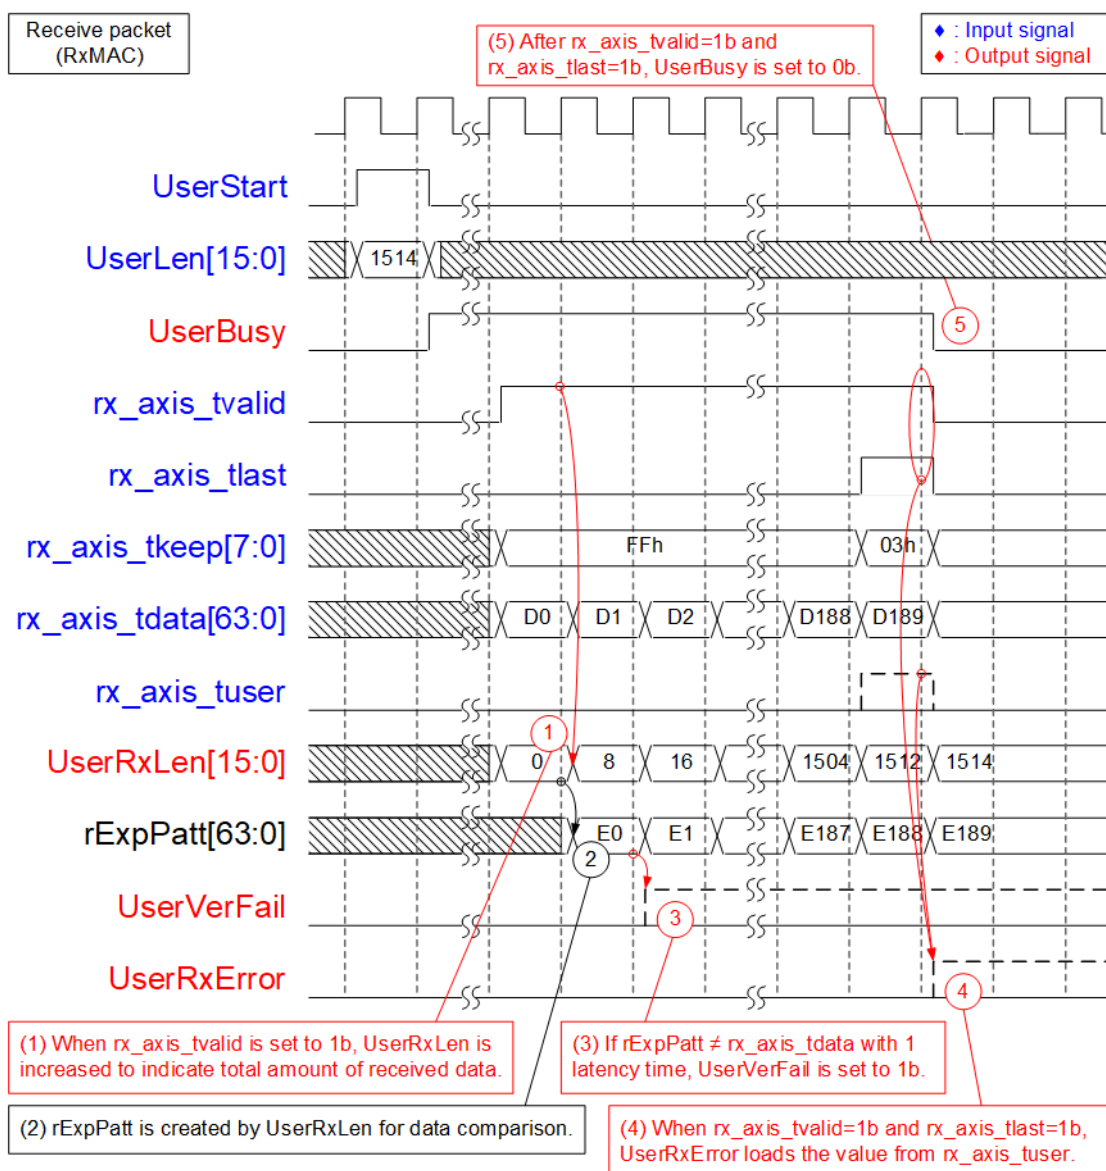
Receive packet (RxMAC)

(5) After rx_axis_tvalid=1b and rx_axis_tlast=1b, UserBusy is set to 0b.

♦ : Input signal
♦ : Output signal

UserStart

UserLen[15:0]

1514

UserBusy

5

rx_axis_tvalid

rx_axis_tlast

rx_axis_tkeep[7:0]

FFh

03h

rx_axis_tdata[63:0]

D0

D1

D2

D188

D189

rx_axis_tuser

1

UserRxLen[15:0]

0

8

16

1504

1512

1514

rExpPatt[63:0]

E0

E1

E187

E188

E189

2

UserVerFail

3

UserRxError

4

(1) When rx_axis_tvalid is set to 1b, UserRxLen is increased to indicate total amount of received data.

(3) If rExpPatt ≠ rx_axis_tdata with 1 latency time, UserVerFail is set to 1b.

(2) rExpPatt is created by UserRxLen for data comparison.

(4) When rx_axis_tvalid=1b and rx_axis_tlast=1b, UserRxError loads the value from rx_axis_tuser.